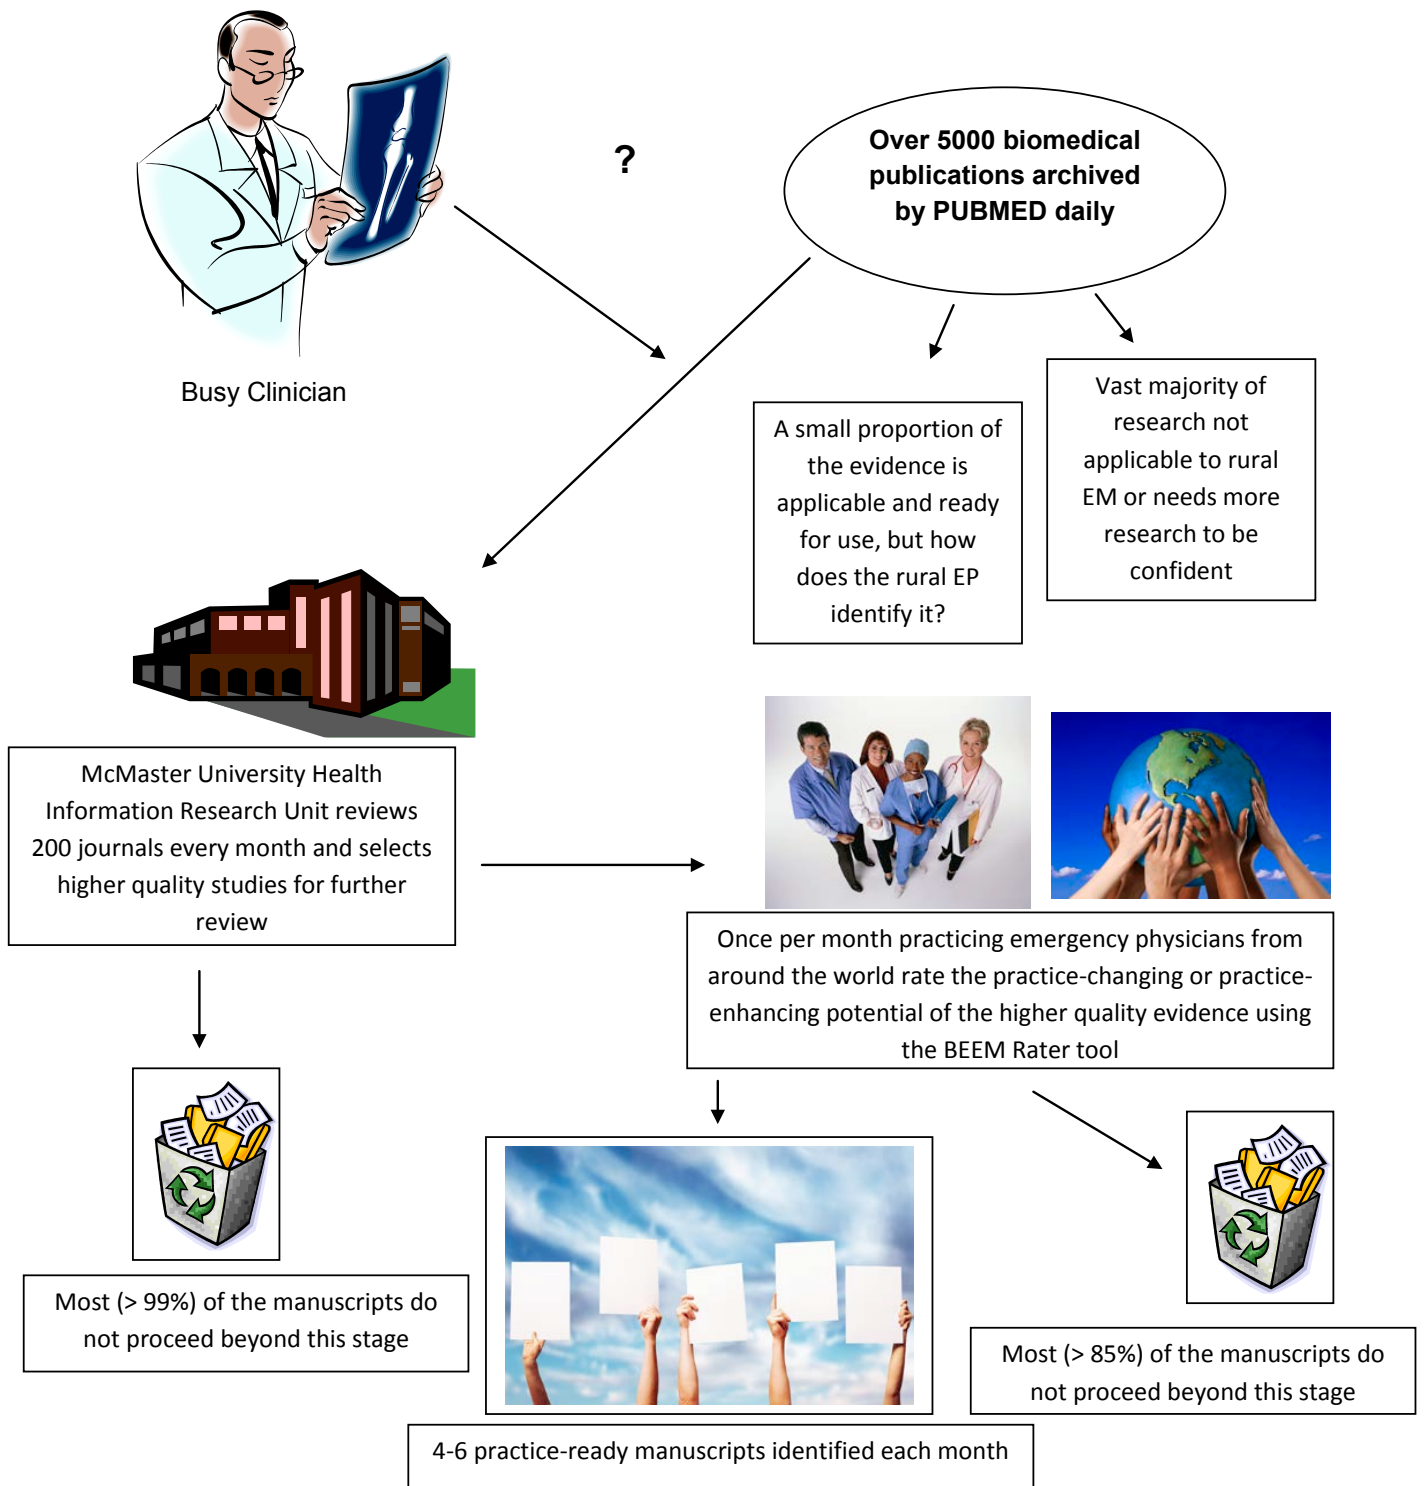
?

Over 5000 biomedical publications archived by PUBMED daily

Busy Clinician

A small proportion of the evidence is applicable and ready for use, but how does the rural EP identify it?

Vast majority of research not applicable to rural EM or needs more research to be confident

McMaster University Health Information Research Unit reviews 200 journals every month and selects higher quality studies for further review

Once per month practicing emergency physicians from around the world rate the practice-changing or practice-enhancing potential of the higher quality evidence using the BEEM Rater tool

Most (> 99%) of the manuscripts do not proceed beyond this stage

Most (> 85%) of the manuscripts do not proceed beyond this stage

4-6 practice-ready manuscripts identified each month